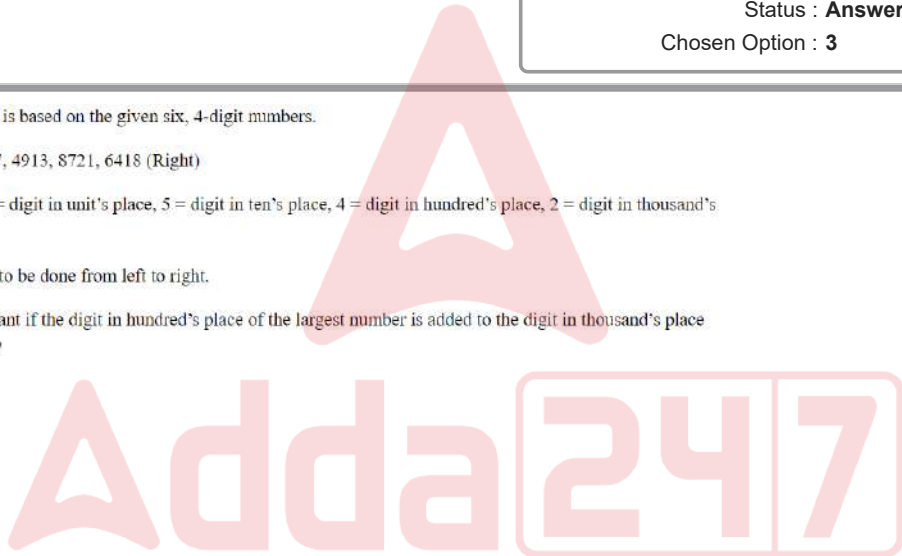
Status : Answer

Chosen Option : 3

is based on the given six, 4-digit numbers.

7, 4913, 8721, 6418 (Right)

= digit in unit's place, 5 = digit in ten's place, 4 = digit in hundred's place, 2 = digit in thousand's

to be done from left to right.

ant if the digit in hundred's place of the largest number is added to the digit in thousand's place

Adda247